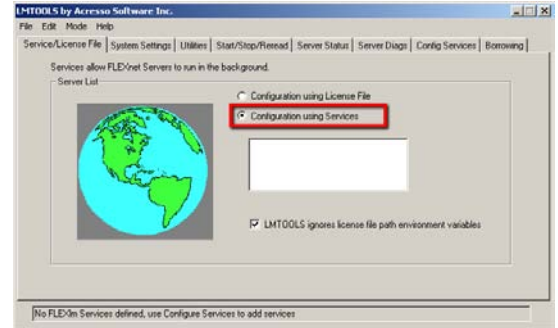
LMTOOLS by Acresso Software Inc.

File Edit Mode Help

Service/License File | System Settings | Utilities | Start/Stop/Reread | Server Status | Server Diags | Config Services | Borrowing

Services allow FLEXnet Servers to run in the background.

Server List

Configuration using License File

Configuration using Services

LMTOOLS ignores license file path environment variables

No FLEXlm Services defined, use Configure Services to add services